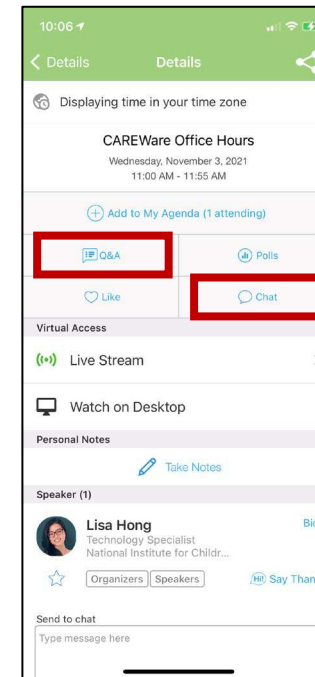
10:06

Details Details

Displaying time in your time zone

CAREWare Office Hours
Wednesday, November 3, 2021
11:00 AM - 11:55 AM

Add to My Agenda (1 attending)

Q&A

Polls

Like

Chat

Virtual Access

Live Stream

Watch on Desktop

Personal Notes

Take Notes

Speaker (1)

Lisa Hong
Technology Specialist
National Institute for Childr...

Bio

Organizers Speakers

Hi! Say Than

Send to chat
Type message here